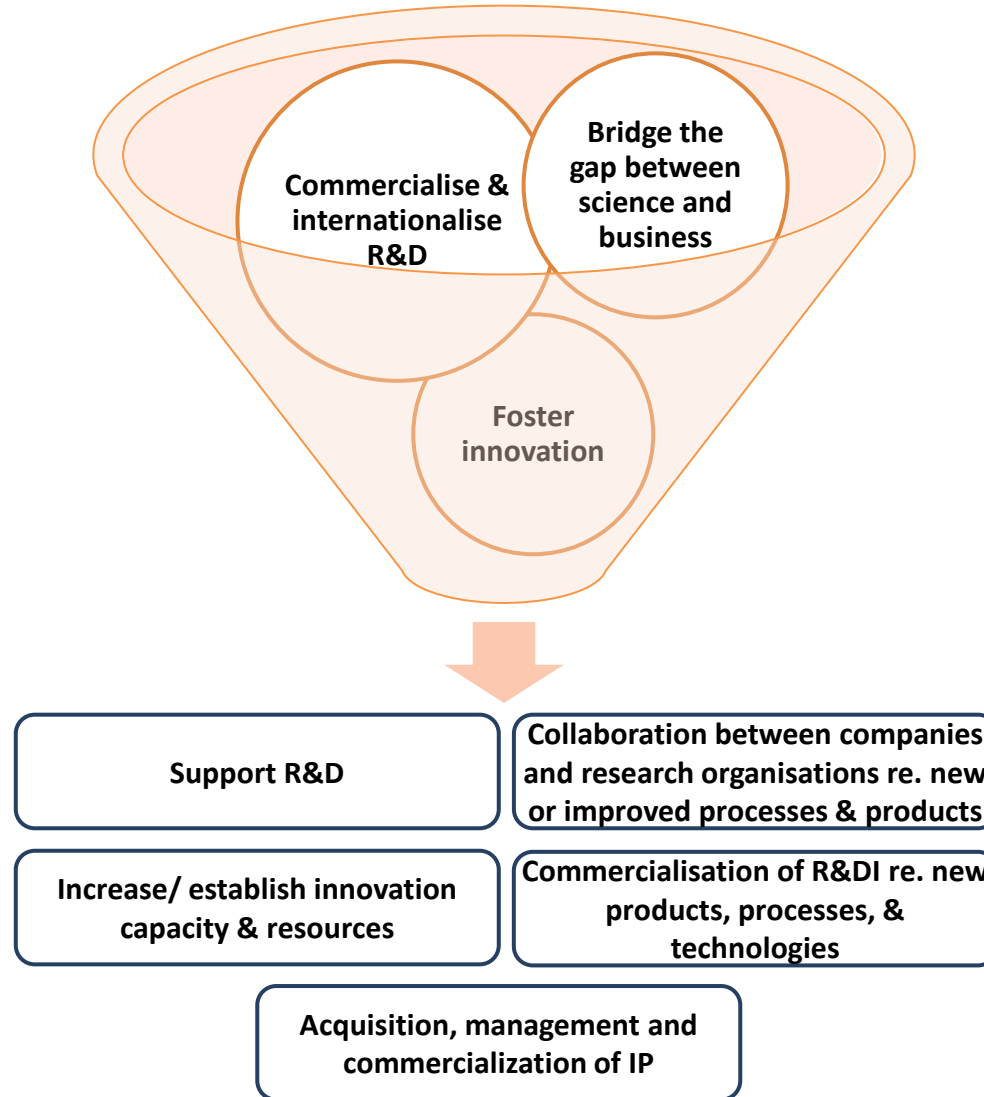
Commercialise & internationalise R&D

Bridge the gap between science and business

Foster innovation

Support R&D

Collaboration between companies and research organisations re. new or improved processes & products

Increase/ establish innovation capacity & resources

Commercialisation of R&DI re. new products, processes, & technologies

Acquisition, management and commercialization of IP